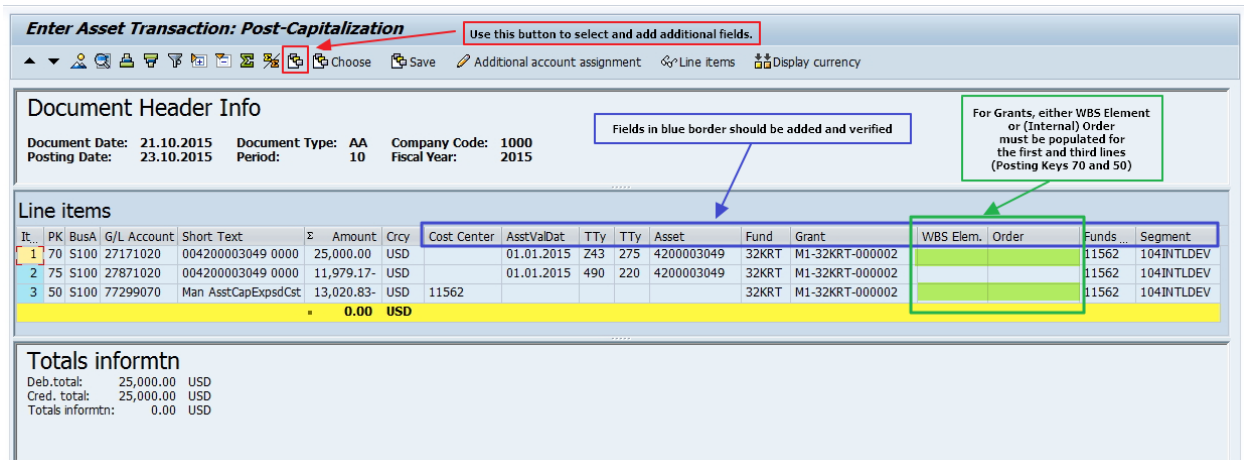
Enter Asset Transaction: Post-Capitalization

Use this button to select and add additional fields.

Choose Save Additional account assignment Line items Display currency

Document Header Info

Document Date: 21.10.2015 Document Type: AA Company Code: 1000
Posting Date: 23.10.2015 Period: 10 Fiscal Year: 2015

Fields in blue border should be added and verified

For Grants, either WBS Element or (Internal) Order must be populated for the first and third lines (Posting Keys 70 and 50)

Line items

| It... | PK | BusA | G/L Account | Short Text | Σ Amount | Crcy | Cost Center | AsstValDat | TTy | TTy | Asset | Fund | Grant | WBS Elem. | Order | Funds ... | Segment |
|---|---|---|---|---|---|---|---|---|---|---|---|---|---|---|---|---|---|
| 1 | 70 | S100 | 27171020 | 004200003049 0000 | 25,000.00 | USD | | 01.01.2015 | Z43 | 275 | 4200003049 | 32KRT | M1-32KRT-000002 | | | 11562 | 104INTLDEV |
| 2 | 75 | S100 | 27871020 | 004200003049 0000 | 11,979.17- | USD | | 01.01.2015 | 490 | 220 | 4200003049 | 32KRT | M1-32KRT-000002 | | | 11562 | 104INTLDEV |
| 3 | 50 | S100 | 77299070 | Man AsstCapExpsdCst | 13,020.83- | USD | 11562 | | | | | 32KRT | M1-32KRT-000002 | | | 11562 | 104INTLDEV |
| | | | | | 0.00 | USD | | | | | | | | | | | |

Totals informtn
Deb.total: 25,000.00 USD
Cred. total: 25,000.00 USD
Totals informtn: 0.00 USD